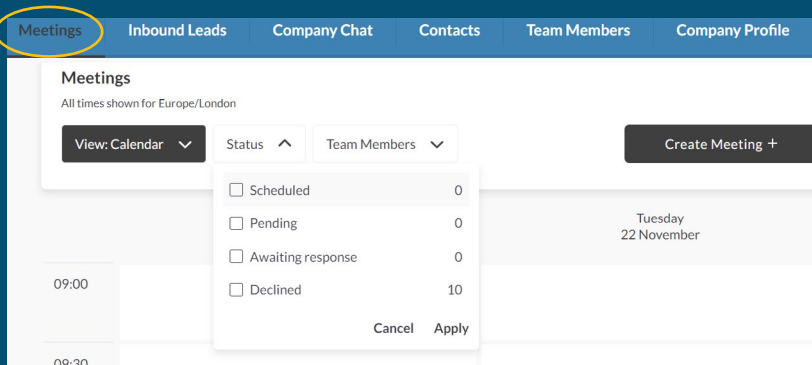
Meetings Inbound Leads Company Chat Contacts Team Members Company Profile

Meetings

All times shown for Europe/London

View: Calendar Status Team Members

Create Meeting +

Scheduled 0
Pending 0
Awaiting response 0
Declined 10

Cancel Apply

Tuesday
22 November

09:00

09:30